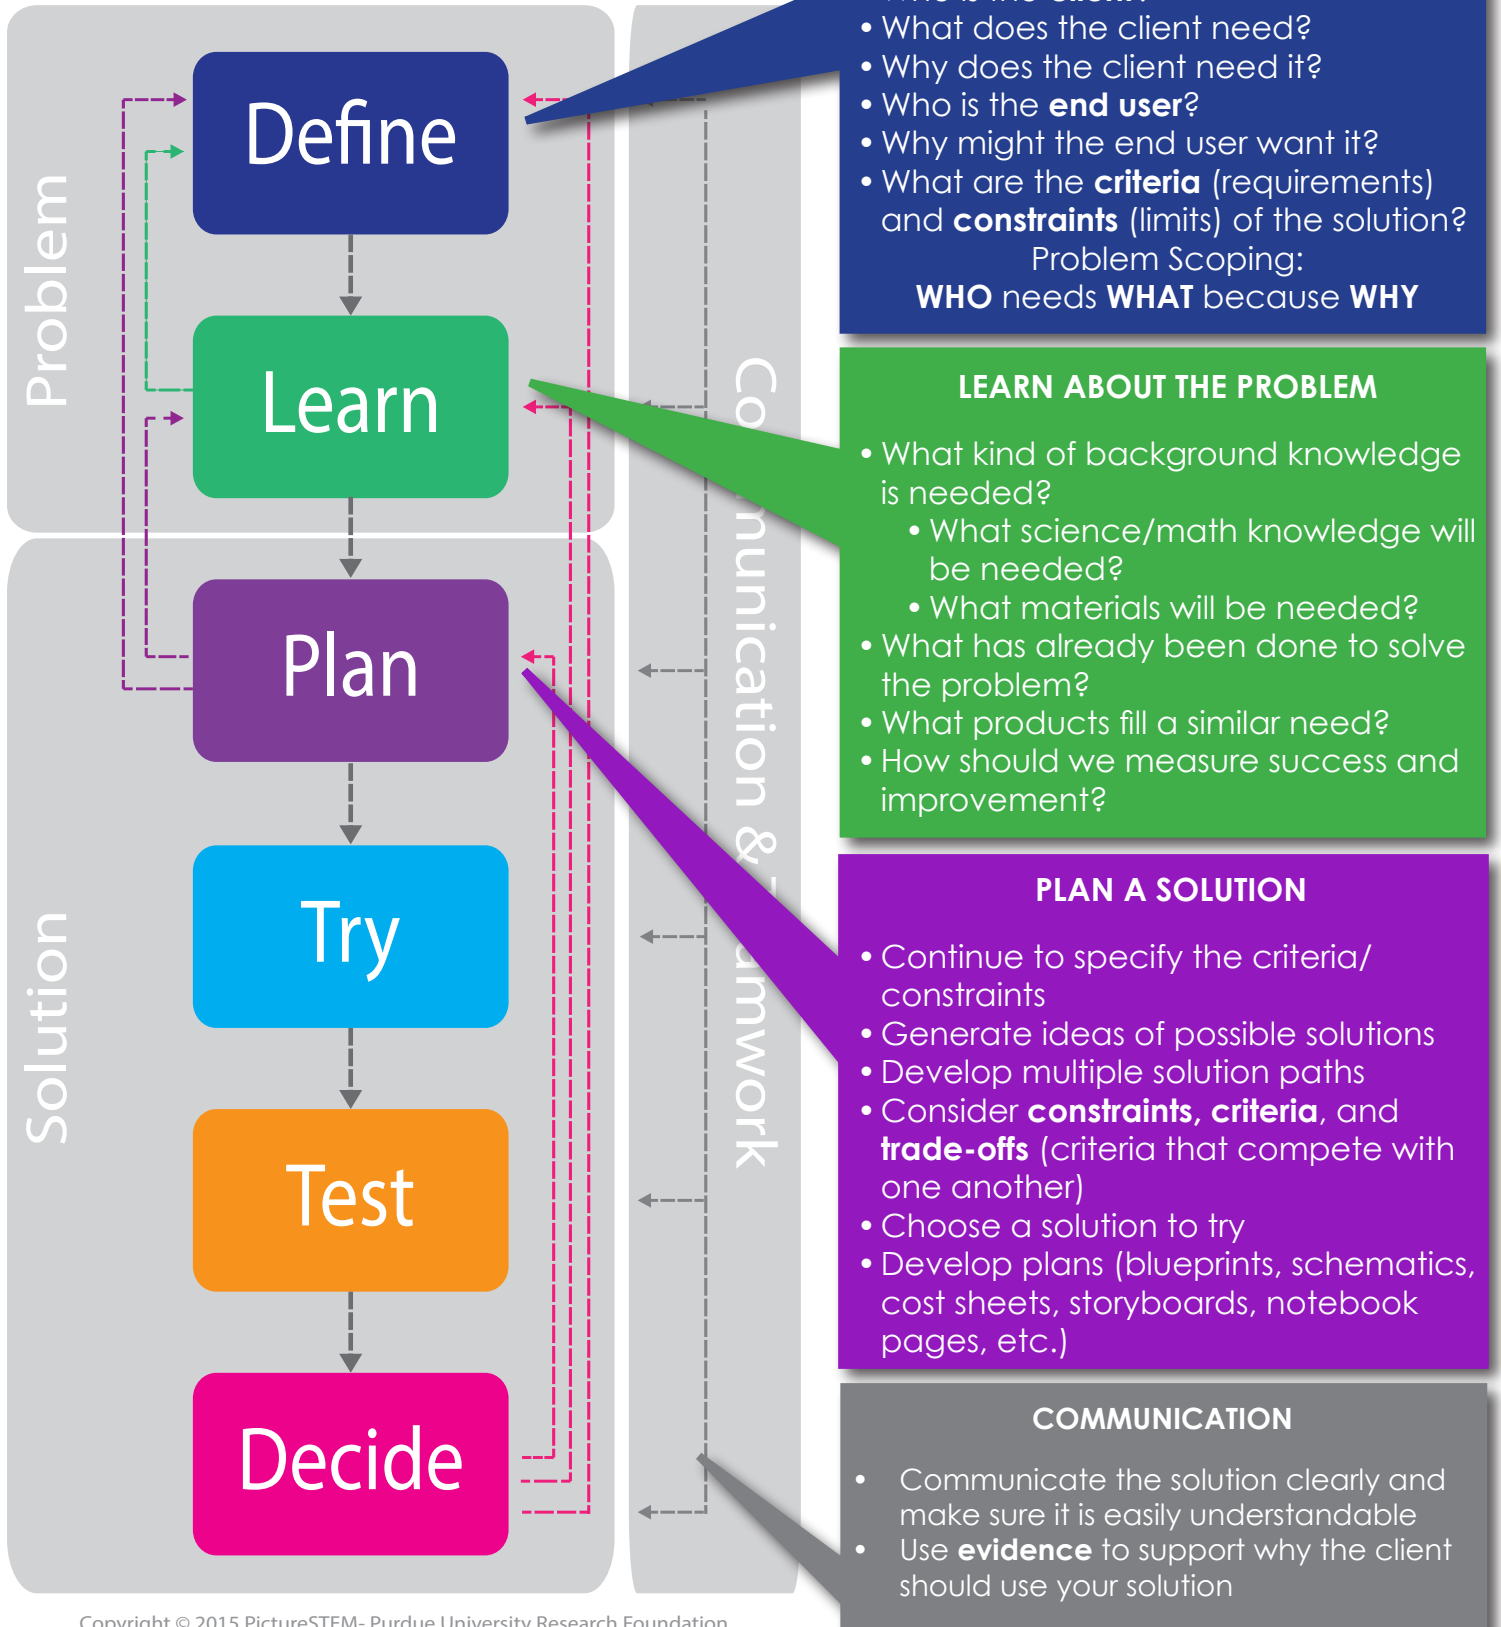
Problem

Define

Learn

Solution

Plan

Try

Test

Decide

Co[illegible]munication & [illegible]amwork

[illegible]
• What does the client need?
• Why does the client need it?
• Who is the **end user**?
• Why might the end user want it?
• What are the **criteria** (requirements) and **constraints** (limits) of the solution?
Problem Scoping:
**WHO** needs **WHAT** because **WHY**

LEARN ABOUT THE PROBLEM

• What kind of background knowledge is needed?
• What science/math knowledge will be needed?
• What materials will be needed?
• What has already been done to solve the problem?
• What products fill a similar need?
• How should we measure success and improvement?

PLAN A SOLUTION

• Continue to specify the criteria/ constraints
• Generate ideas of possible solutions
• Develop multiple solution paths
• Consider **constraints**, **criteria**, and **trade-offs** (criteria that compete with one another)
• Choose a solution to try
• Develop plans (blueprints, schematics, cost sheets, storyboards, notebook pages, etc.)

COMMUNICATION

• Communicate the solution clearly and make sure it is easily understandable
• Use **evidence** to support why the client should use your solution

Copyright © 2015 PictureSTEM- Purdue University Research Foundation